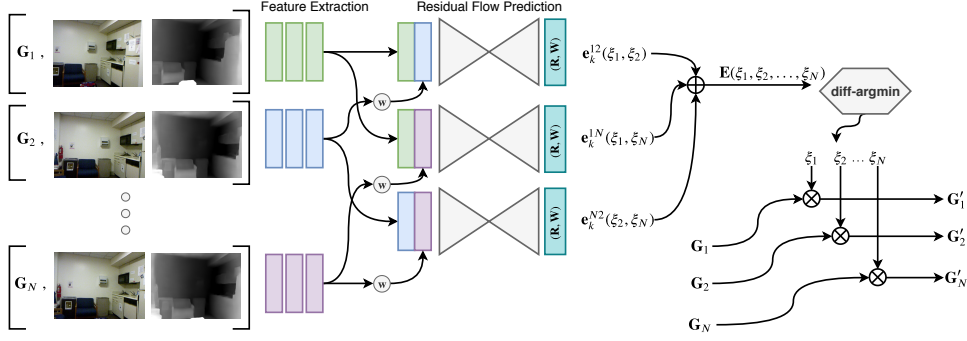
Feature Extraction

Residual Flow Prediction

$\mathbf{G}_1$ ,

$\mathbf{G}_2$ ,

$\mathbf{G}_N$ ,

w

w

w

(R, W)

(R, W)

(R, W)

$\mathbf{e}_k^{12}(\xi_1, \xi_2)$

$\mathbf{e}_k^{1N}(\xi_1, \xi_N)$

$\mathbf{e}_k^{N2}(\xi_2, \xi_N)$

$\mathbf{E}(\xi_1, \xi_2, \ldots, \xi_N)$

diff-argmin

$\xi_1$ $\xi_2$ $\cdots$ $\xi_N$

$\mathbf{G}_1$

$\mathbf{G}_2$

$\mathbf{G}_N$

$\mathbf{G}_1'$

$\mathbf{G}_2'$

$\mathbf{G}_N'$